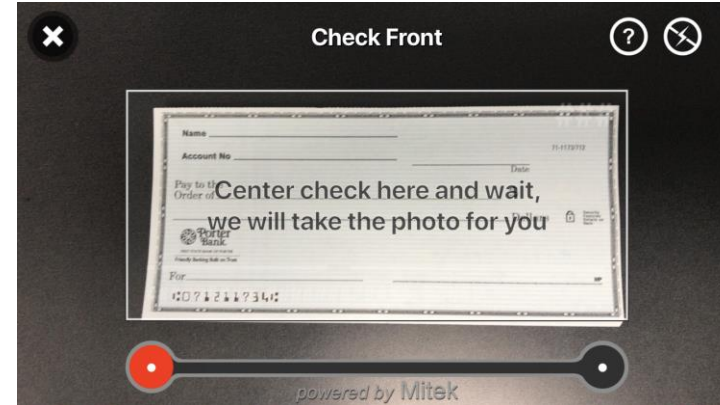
Check Front

Name

Account No

71-1172/712

Date

Pay to the Order of

Center check here and wait, we will take the photo for you

Dollars

Porter Bank

Friendly banking built on Trust

For

MP

C0712117340

powered by Mitek